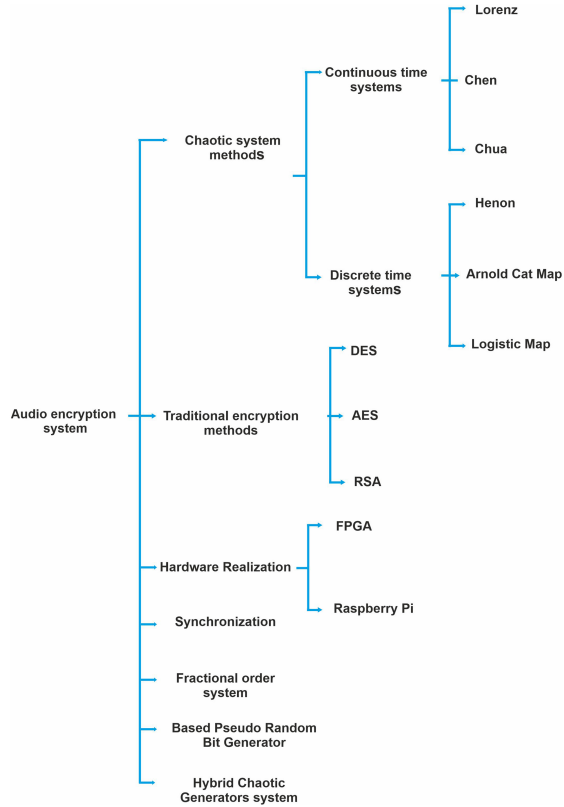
Audio encryption system

Chaotic system methods

Continuous time systems

Lorenz

Chen

Chua

Discrete time systems

Henon

Arnold Cat Map

Logistic Map

Traditional encryption methods

DES

AES

RSA

Hardware Realization

FPGA

Raspberry Pi

Synchronization

Fractional order system

Based Pseudo Random Bit Generator

Hybrid Chaotic Generators system